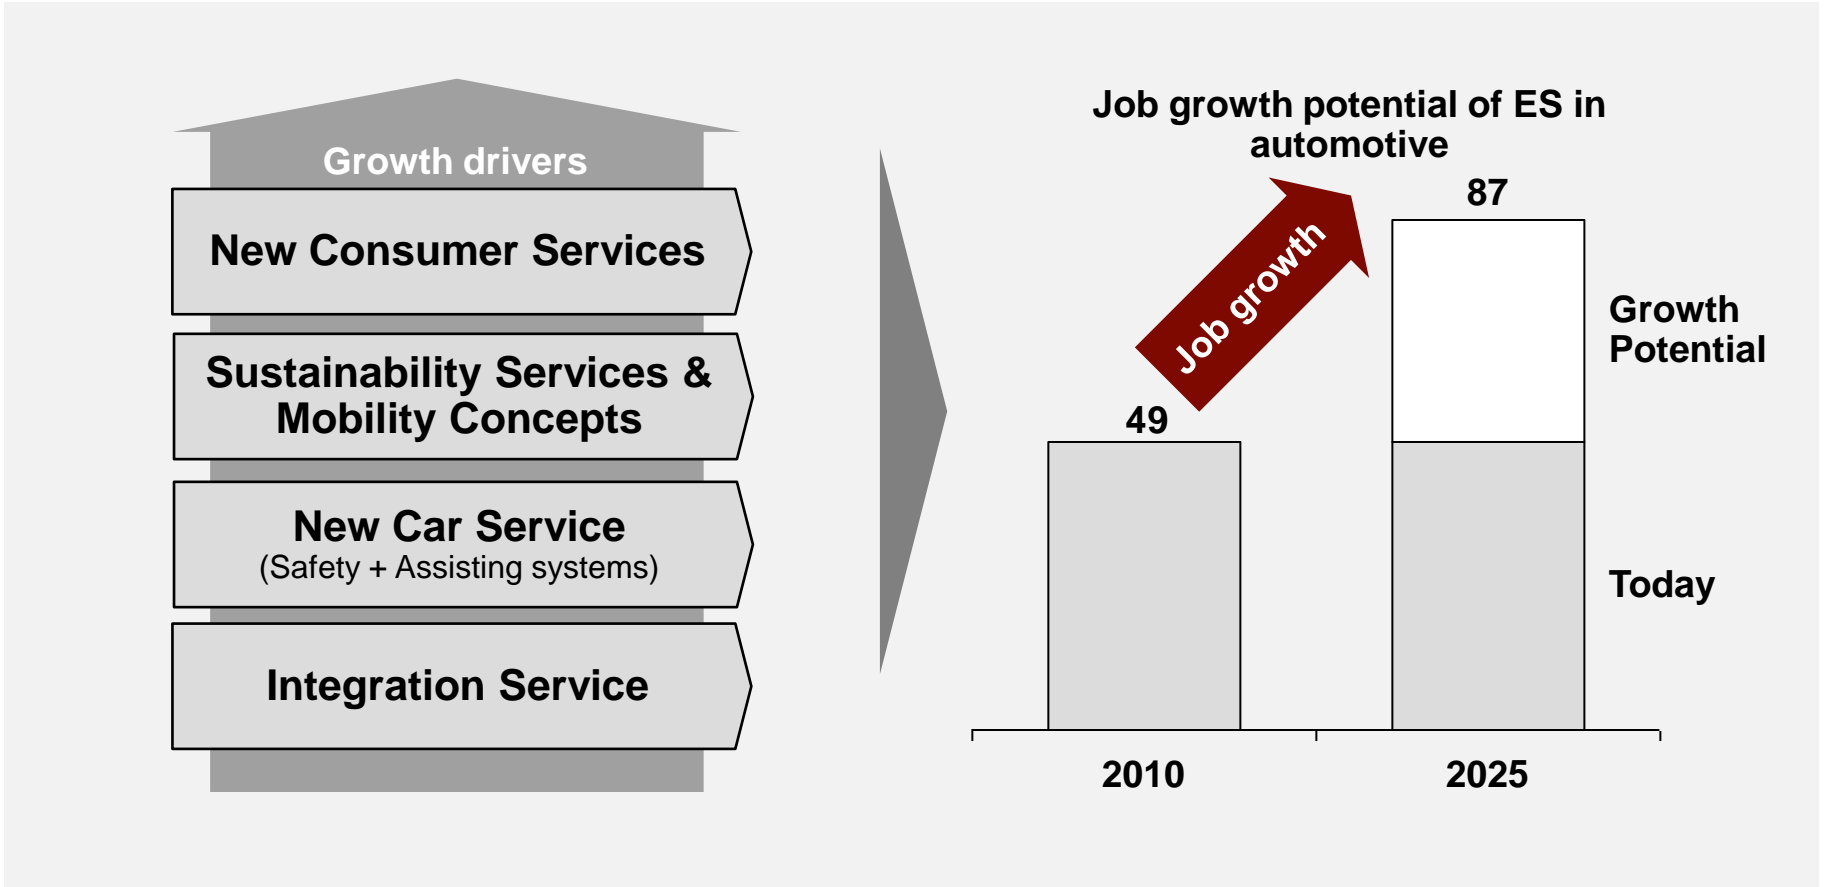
Growth drivers

New Consumer Services

Sustainability Services & Mobility Concepts

New Car Service
(Safety + Assisting systems)

Integration Service

Job growth potential of ES in automotive

Job growth

49

87

Growth Potential

Today

2010

2025